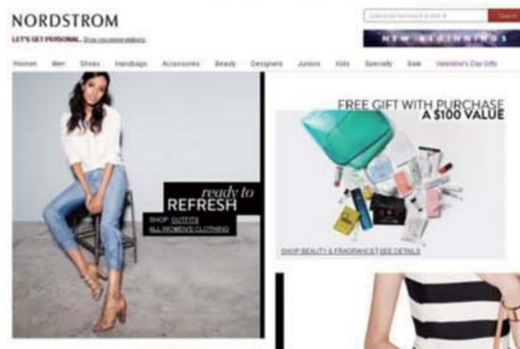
NORDSTROM

LET'S GET PERSONAL. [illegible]

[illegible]

NEW BEGINNINGS

Women Men Shoes Handbags Accessories Beauty Designers Juniors Kids Specialty Sale Valentine's Day Gifts

ready to REFRESH

SHOP: OUTFITS ALL WOMEN'S CLOTHING

FREE GIFT WITH PURCHASE A $100 VALUE

SHOP BEAUTY & FRAGRANCE | SEE DETAILS